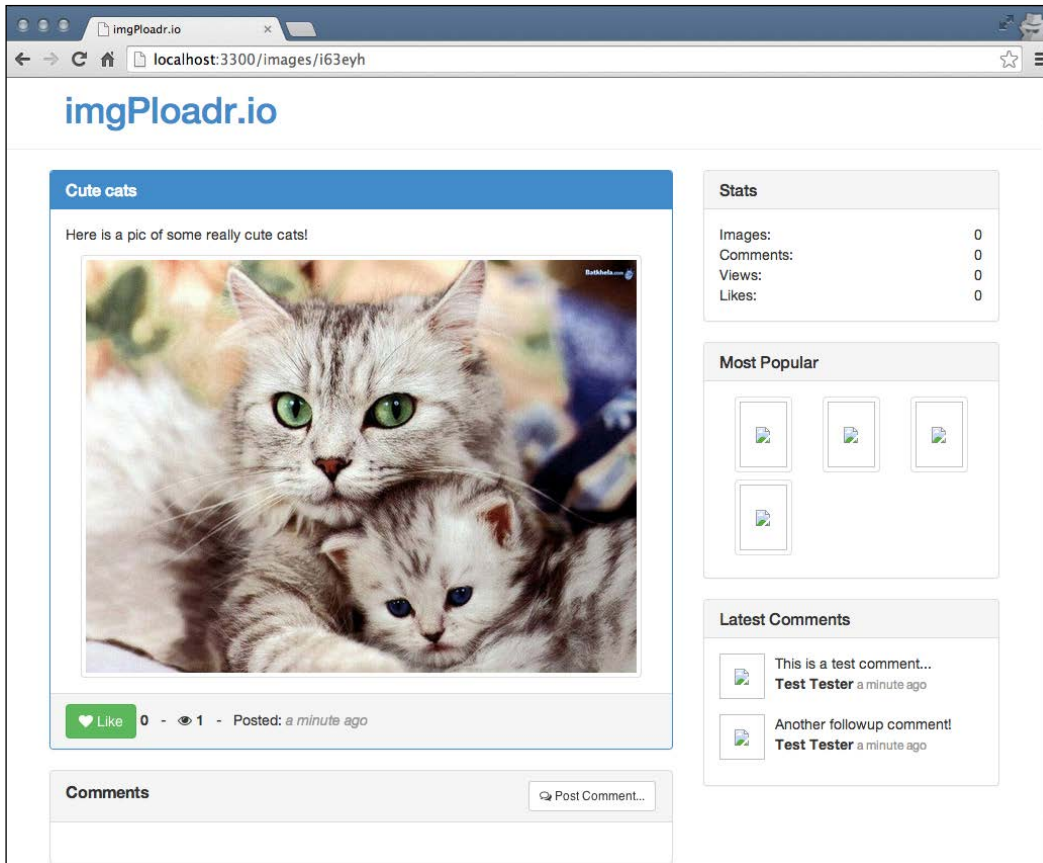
imgPloadr.io ×

localhost:3300/images/i63eyh

imgPloadr.io

Cute cats

Here is a pic of some really cute cats!

Like 0 - 1 - Posted: a minute ago

Comments

Post Comment...

Stats

| | |
|---|---|
| Images: | 0 |
| Comments: | 0 |
| Views: | 0 |
| Likes: | 0 |

Most Popular

Latest Comments

This is a test comment...
Test Tester a minute ago

Another followup comment!
Test Tester a minute ago